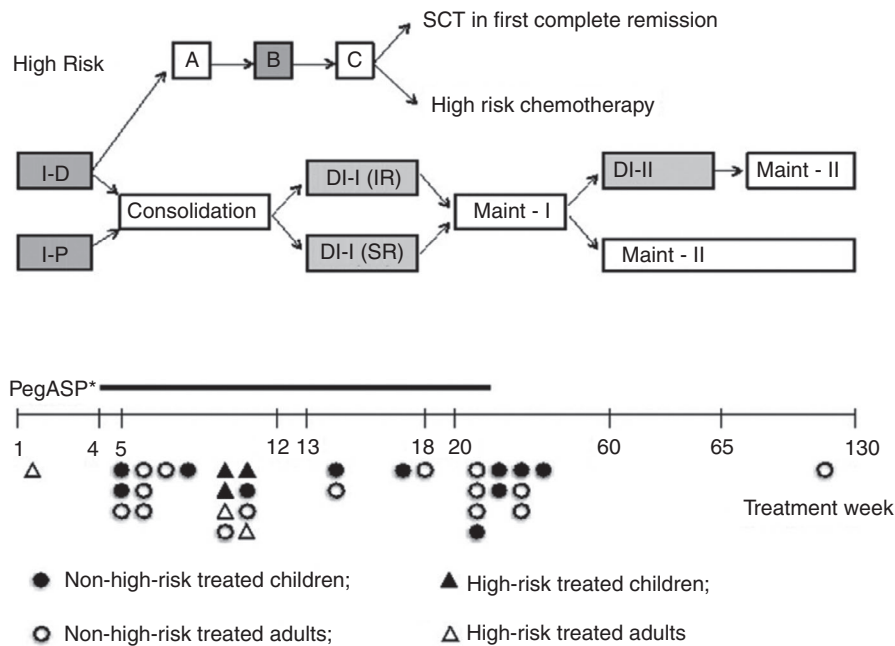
SCT in first complete remission

High Risk

A

B

C

High risk chemotherapy

I-D

Consolidation

DI-I (IR)

Maint - I

DI-II

Maint - II

I-P

DI-I (SR)

Maint - II

PegASP*

1

4

5

12

13

18

20

60

65

130

Treatment week

Non-high-risk treated children;

High-risk treated children;

Non-high-risk treated adults;

High-risk treated adults